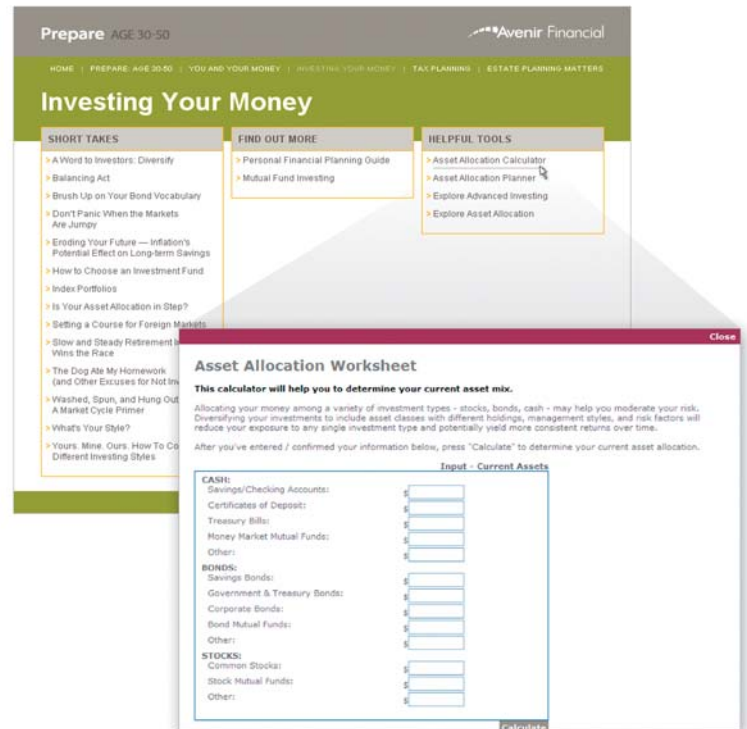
Prepare AGE 30-50

Avenir Financial

HOME | PREPARE: AGE 30-50 | YOU AND YOUR MONEY | INVESTING YOUR MONEY | TAX PLANNING | ESTATE PLANNING MATTERS

Investing Your Money

SHORT TAKES

> A Word to Investors: Diversify

> Balancing Act

> Brush Up on Your Bond Vocabulary

> Don't Panic When the Markets Are Jumpy

> Eroding Your Future — Inflation's Potential Effect on Long-term Savings

> How to Choose an Investment Fund

> Index Portfolios

> Is Your Asset Allocation in Step?

> Setting a Course for Foreign Markets

> Slow and Steady Retirement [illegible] Wins the Race

> The Dog Ate My Homework (and Other Excuses for Not In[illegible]

> Washed, Spun, and Hung Out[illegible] A Market Cycle Primer

> What's Your Style?

> Yours, Mine, Ours: How To Co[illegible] Different Investing Styles

FIND OUT MORE

> Personal Financial Planning Guide

> Mutual Fund Investing

HELPFUL TOOLS

> Asset Allocation Calculator

> Asset Allocation Planner

> Explore Advanced Investing

> Explore Asset Allocation

Close

Asset Allocation Worksheet

This calculator will help you to determine your current asset mix.

Allocating your money among a variety of investment types - stocks, bonds, cash - may help you moderate your risk. Diversifying your investments to include asset classes with different holdings, management styles, and risk factors will reduce your exposure to any single investment type and potentially yield more consistent returns over time.

After you've entered / confirmed your information below, press "Calculate" to determine your current asset allocation.

Input - Current Assets

CASH:
Savings/Checking Accounts: $
Certificates of Deposit: $
Treasury Bills: $
Money Market Mutual Funds: $
Other: $

BONDS:
Savings Bonds: $
Government & Treasury Bonds: $
Corporate Bonds: $
Bond Mutual Funds: $
Other: $

STOCKS:
Common Stocks: $
Stock Mutual Funds: $
Other: $

Calculate